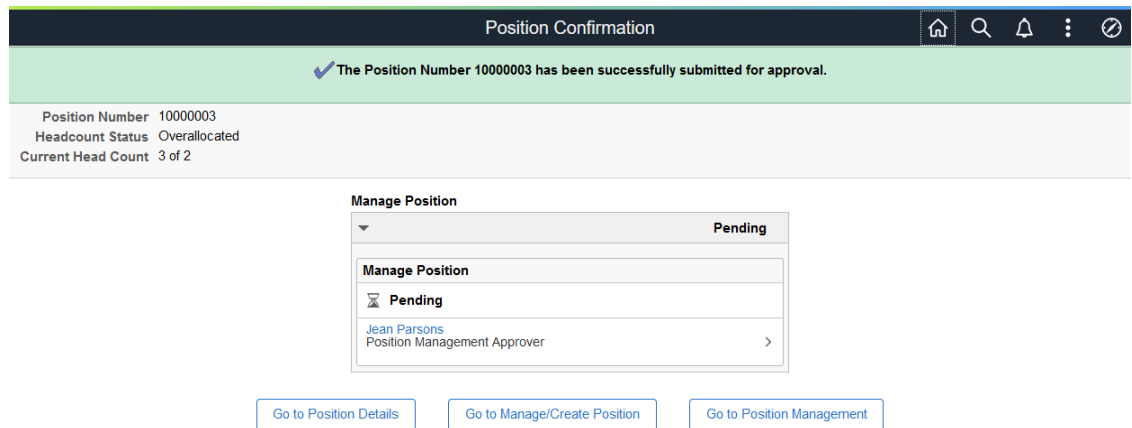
Position Confirmation

The Position Number 10000003 has been successfully submitted for approval.

Position Number 10000003
Headcount Status Overallocated
Current Head Count 3 of 2

Manage Position

Pending

Manage Position

Pending

Jean Parsons
Position Management Approver

Go to Position Details

Go to Manage/Create Position

Go to Position Management